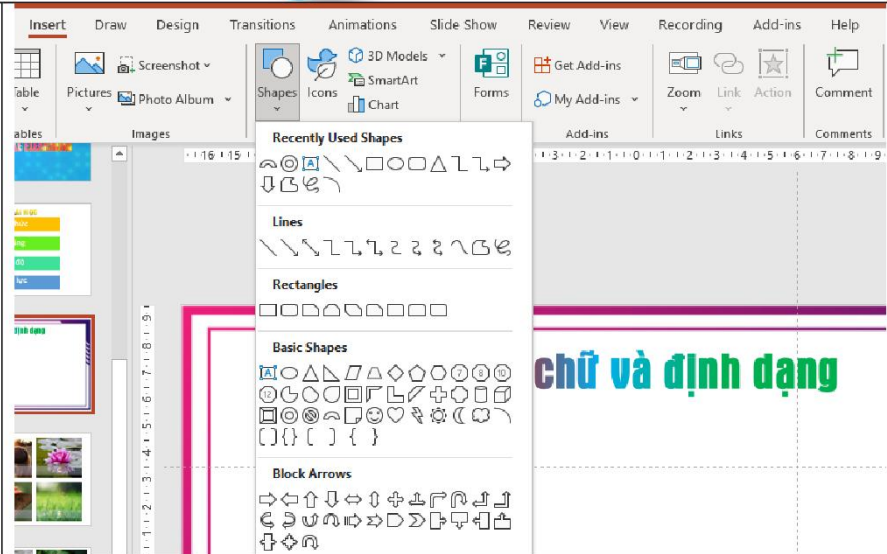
Insert Draw Design Transitions Animations Slide Show Review View Recording Add-ins Help

Table Pictures Screenshot Photo Album Shapes Icons 3D Models SmartArt Chart Forms Get Add-ins My Add-ins Zoom Link Action Comment

Tables Images Add-ins Links Comments

Recently Used Shapes

Lines

Rectangles

Basic Shapes

Block Arrows

16 15 3 2 1 0 1 2 3 4 5 6 7 8 9

chữ và định dạng